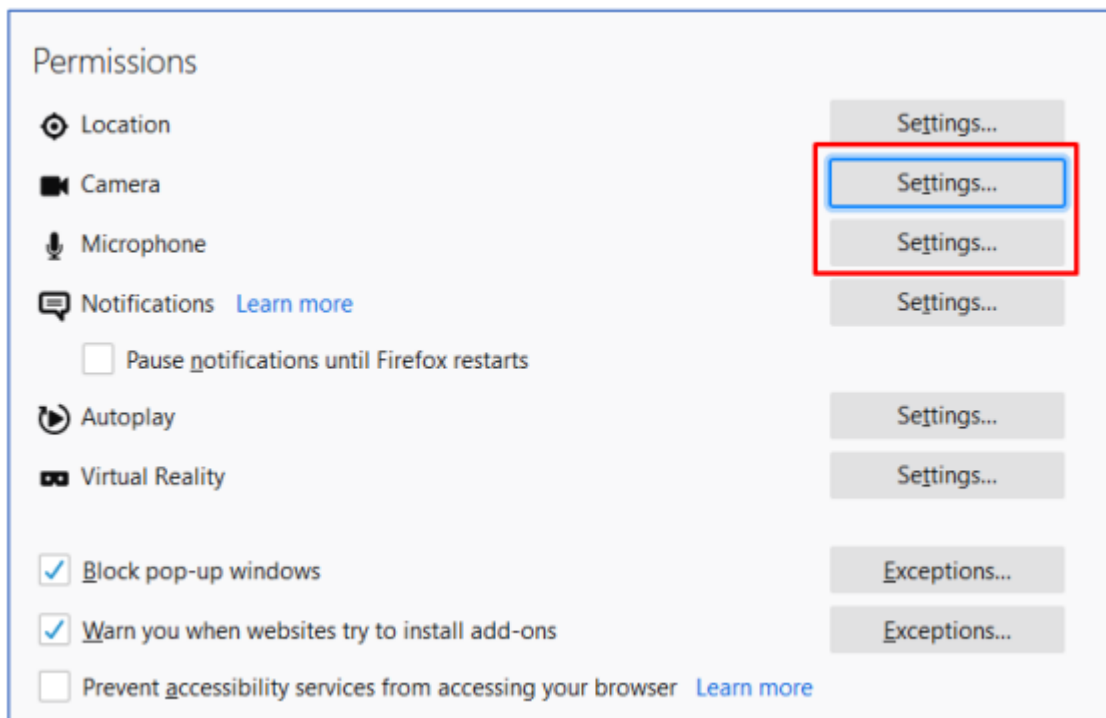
Permissions

Location Settings...

Camera Settings...

Microphone Settings...

Notifications Learn more Settings...

Pause notifications until Firefox restarts

Autoplay Settings...

Virtual Reality Settings...

Block pop-up windows Exceptions...

Warn you when websites try to install add-ons Exceptions...

Prevent accessibility services from accessing your browser Learn more